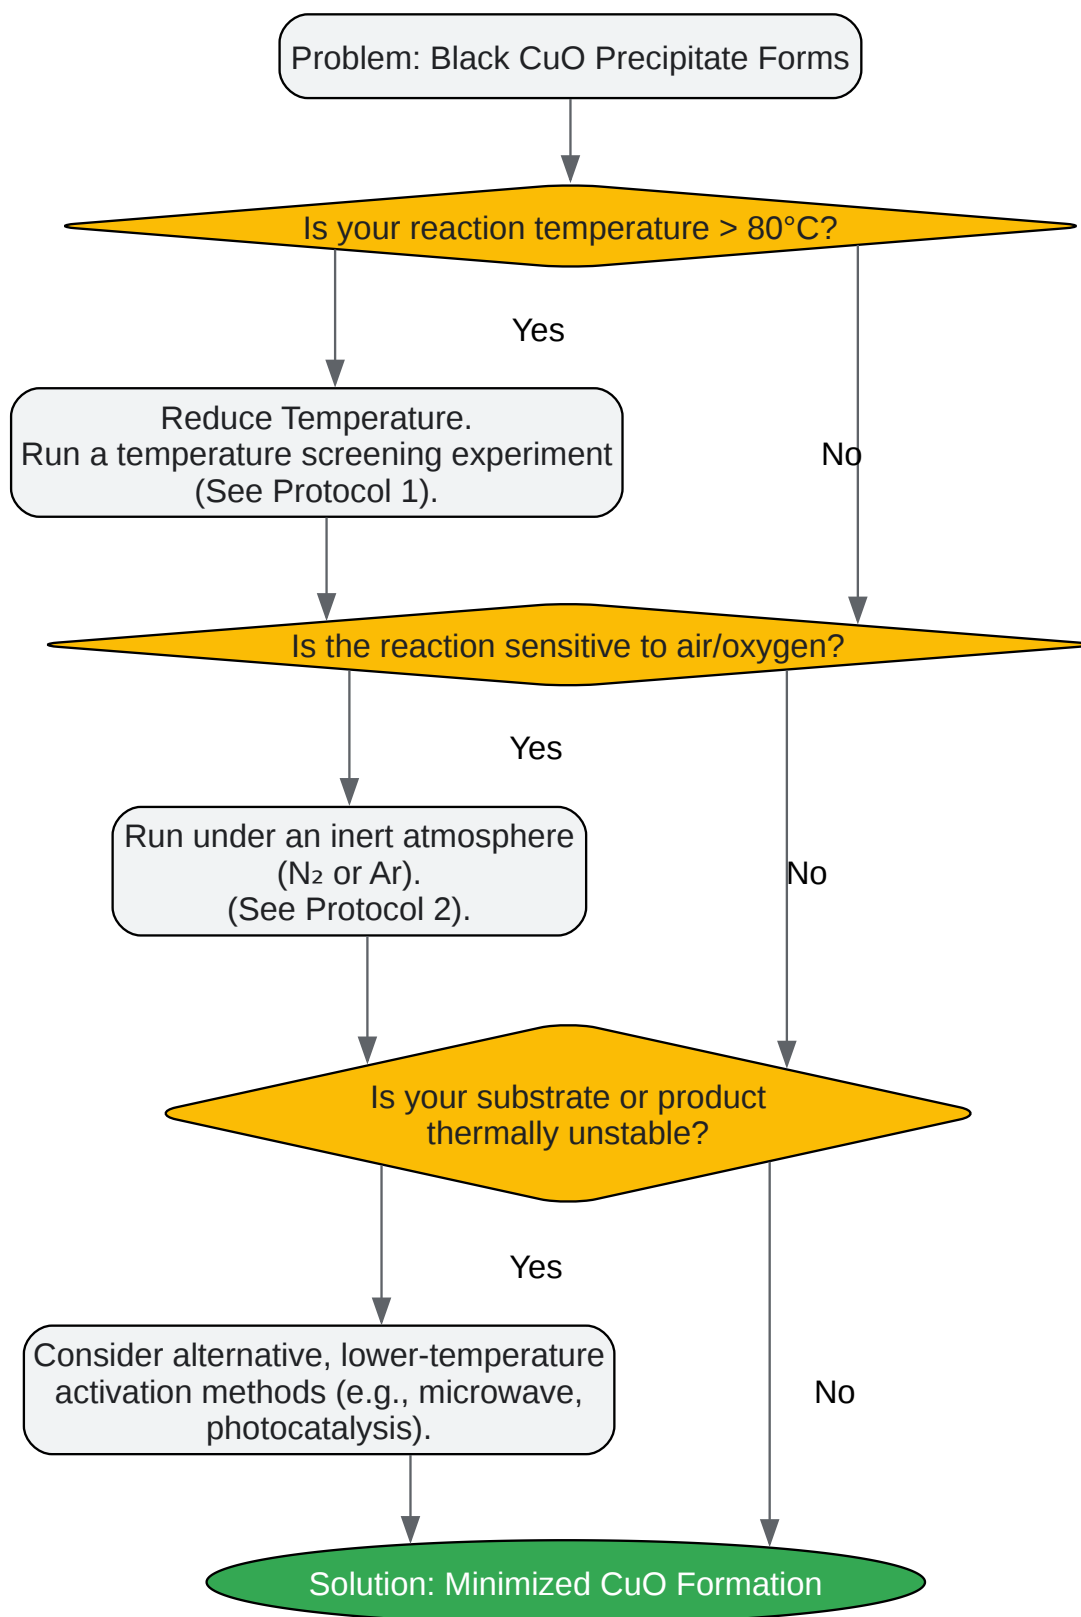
Problem: Black CuO Precipitate Forms

Is your reaction temperature > 80°C?

Yes

Reduce Temperature.
Run a temperature screening experiment
(See Protocol 1).

No

Is the reaction sensitive to air/oxygen?

Yes

Run under an inert atmosphere
($N_2$ or Ar).
(See Protocol 2).

No

Is your substrate or product
thermally unstable?

Yes

Consider alternative, lower-temperature activation methods (e.g., microwave, photocatalysis).

No

Solution: Minimized CuO Formation